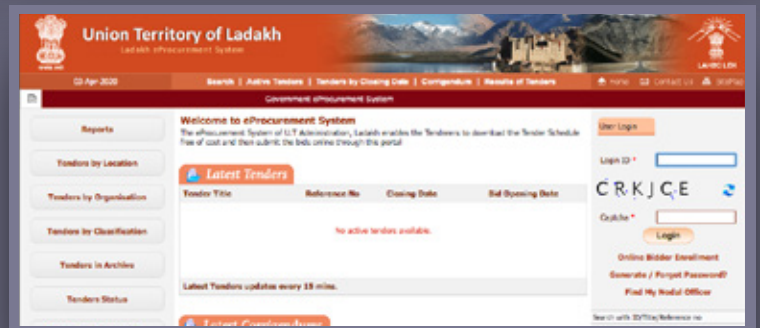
Union Territory of Ladakh
Ladakh eProcurement System

LAHDC LEH

03-Apr-2020

Search | Active Tenders | Tenders by Closing Date | Corrigendum | Results of Tenders

Home | Contact Us | SiteMap

Government eProcurement System

Reports

Tenders by Location

Tenders by Organisation

Tenders by Classification

Tenders in Archive

Tenders Status

Welcome to eProcurement System

The eProcurement System of U.T Administration, Ladakh enables the Tenderers to download the Tender Schedule free of cost and then submit the bids online through this portal

Latest Tenders

| Tender Title | Reference No | Closing Date | Bid Opening Date |
|---|---|---|---|
| No active tenders available. | | | |

Latest Tenders updates every 15 mins.

Latest Corrigendums

User Login

Login ID *

CRKJCE

Captcha *

Login

Online Bidder Enrollment

Generate / Forgot Password?

Find My Nodal Officer

Search with ID/Title/Reference no